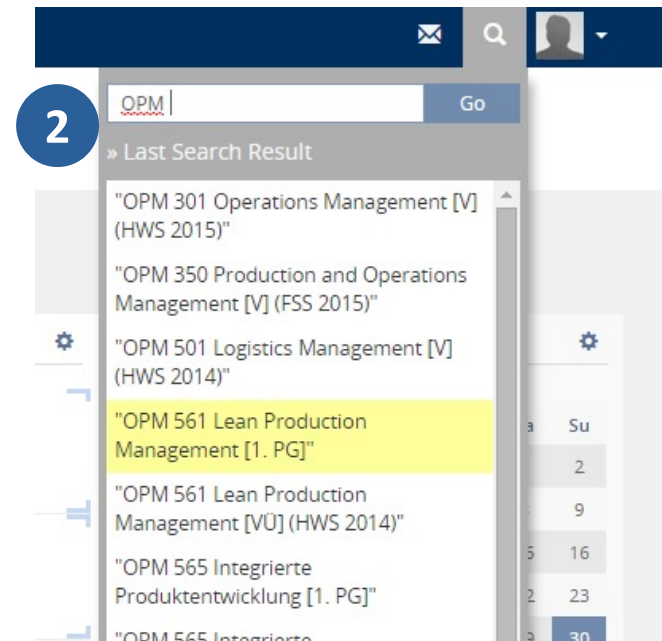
2

OPM

Go

» Last Search Result

"OPM 301 Operations Management [V] (HWS 2015)"

"OPM 350 Production and Operations Management [V] (FSS 2015)"

"OPM 501 Logistics Management [V] (HWS 2014)"

"OPM 561 Lean Production Management [1. PG]"

"OPM 561 Lean Production Management [VÜ] (HWS 2014)"

"OPM 565 Integrierte Produktentwicklung [1. PG]"

"OPM 565 Integrierte

Su
2
9
16
23
30